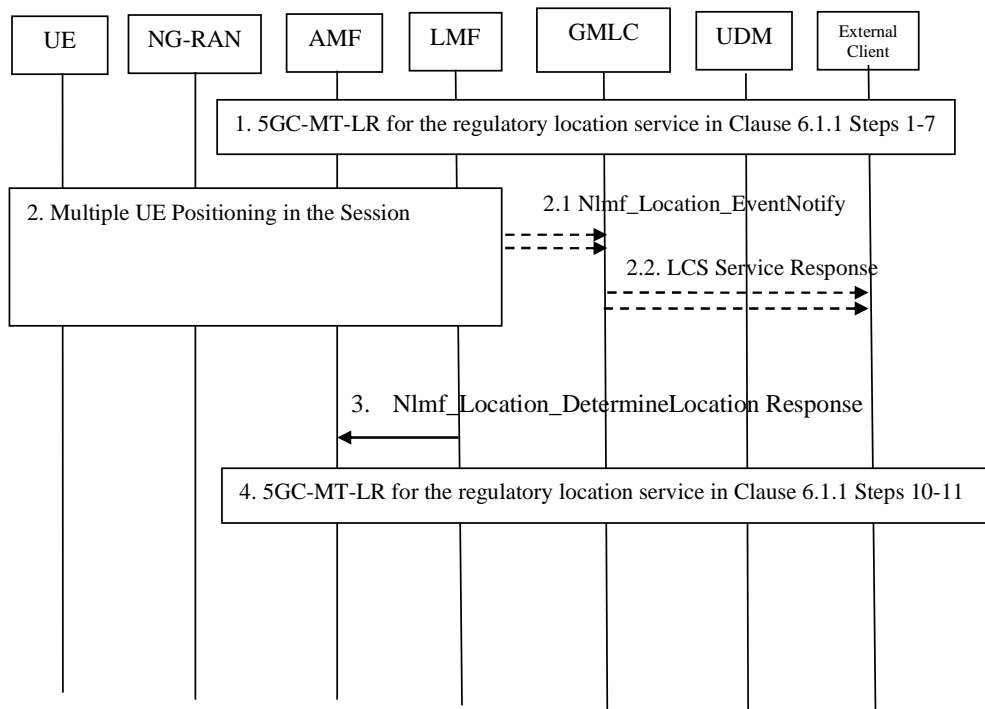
UE

NG-RAN

AMF

LMF

GMLC

UDM

External Client

1. 5GC-MT-LR for the regulatory location service in Clause 6.1.1 Steps 1-7

2. Multiple UE Positioning in the Session

2.1 Nlmf_Location_EventNotify

2.2. LCS Service Response

3. Nlmf_Location_DetermineLocation Response

4. 5GC-MT-LR for the regulatory location service in Clause 6.1.1 Steps 10-11